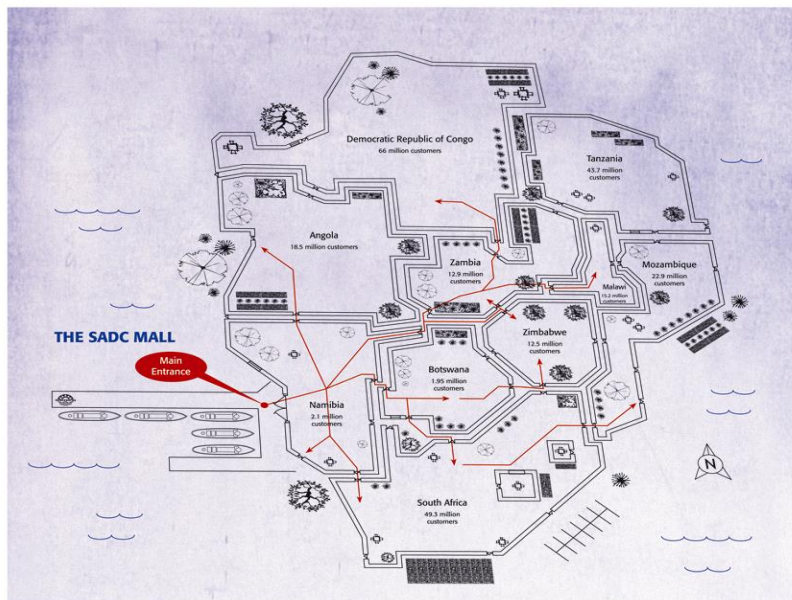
THE SADC MALL

Main Entrance

Democratic Republic of Congo
66 million customers

Tanzania
43.7 million customers

Angola
18.5 million customers

Zambia
12.9 million customers

Mozambique
22.9 million customers

Malawi
15.2 million customers

Zimbabwe
12.5 million customers

Botswana
1.95 million customers

Namibia
2.1 million customers

South Africa
49.3 million customers

N